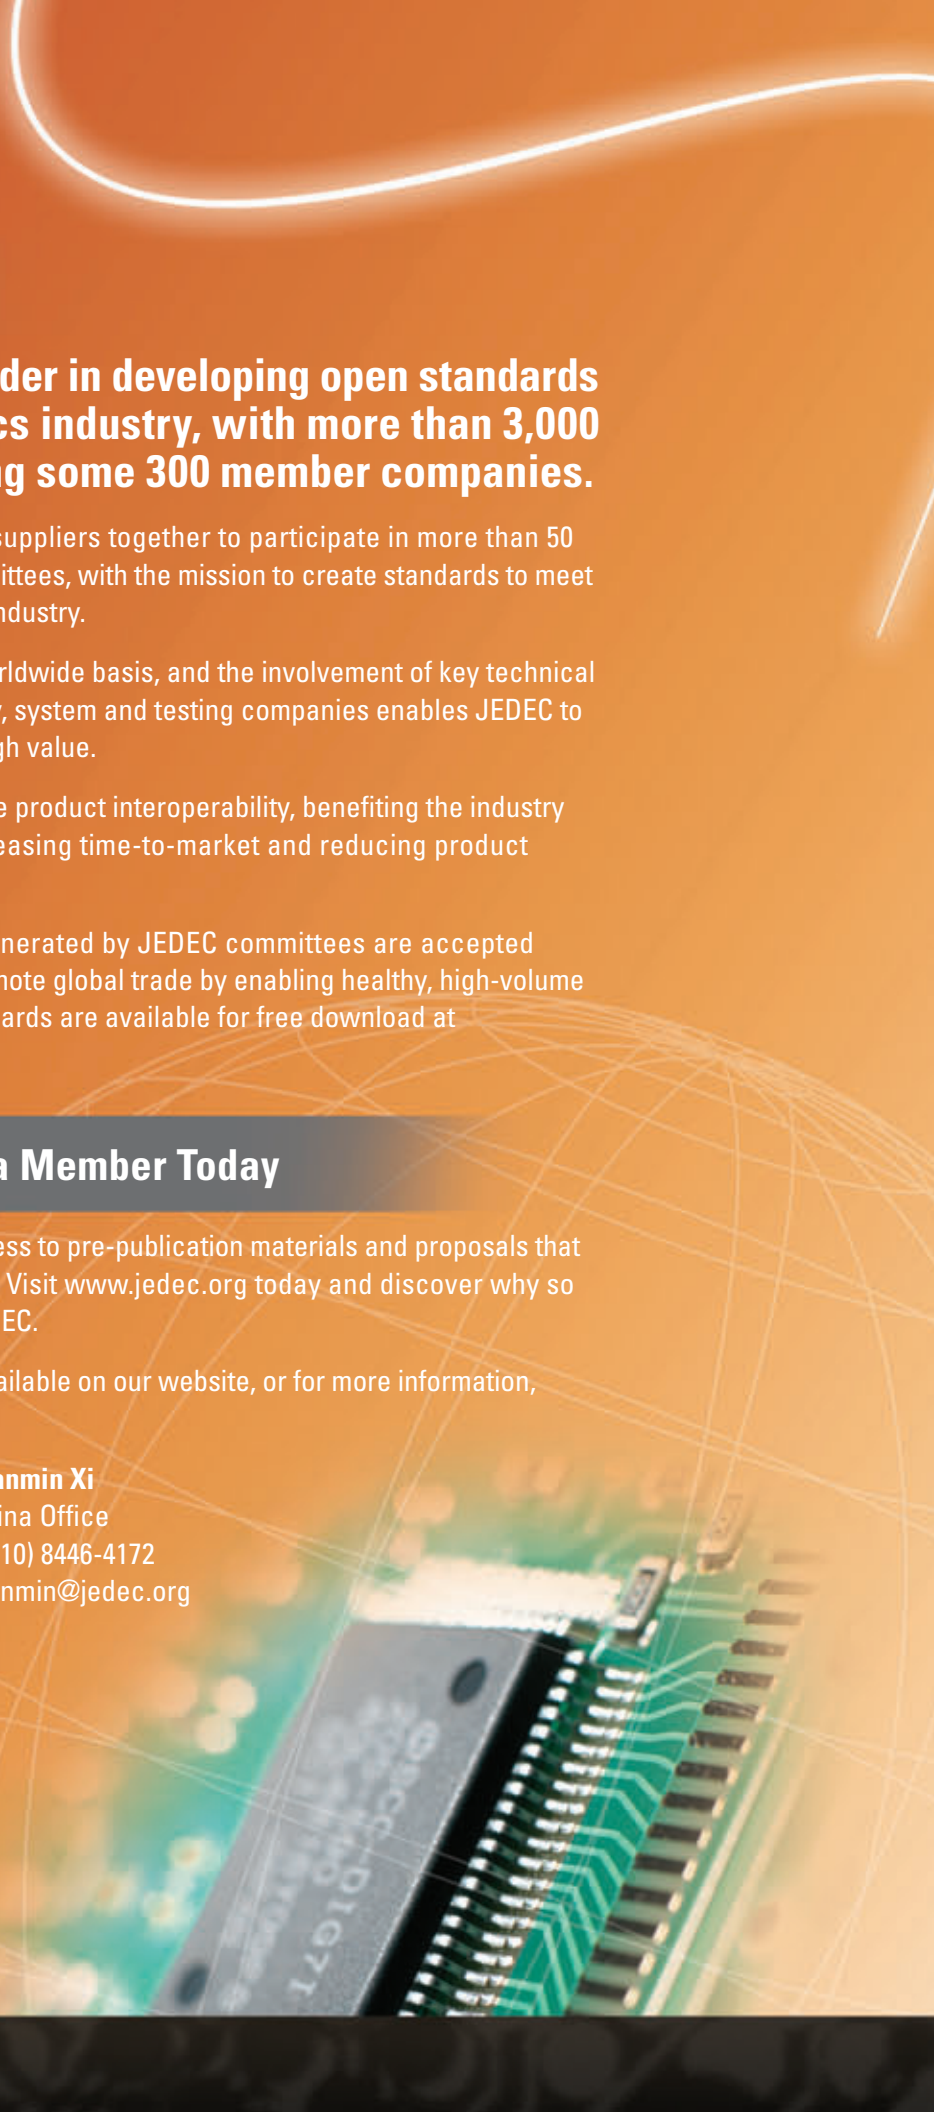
der in developing open standards cs industry, with more than 3,000 g some 300 member companies.

suppliers together to participate in more than 50 ittees, with the mission to create standards to meet ndustry.

rldwide basis, and the involvement of key technical , system and testing companies enables JEDEC to gh value.

e product interoperability, benefiting the industry easing time-to-market and reducing product

nerated by JEDEC committees are accepted note global trade by enabling healthy, high-volume ards are available for free download at

a Member Today

ess to pre-publication materials and proposals that Visit www.jedec.org today and discover why so EC.

ailable on our website, or for more information,

nmin Xi
ina Office
10) 8446-4172
nmin@jedec.org